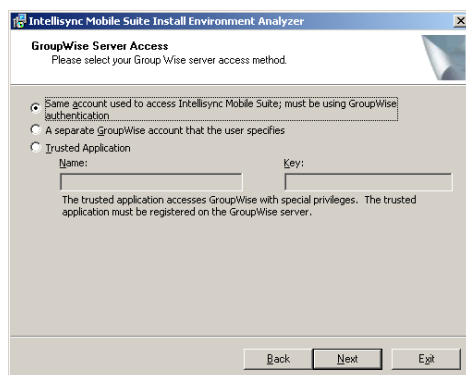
Intellisync Mobile Suite Install Environment Analyzer

GroupWise Server Access
Please select your Group Wise server access method.

Same account used to access Intellisync Mobile Suite; must be using GroupWise authentication
A separate GroupWise account that the user specifies
Trusted Application
Name:
Key:
The trusted application accesses GroupWise with special privileges. The trusted application must be registered on the GroupWise server.

Back
Next
Exit